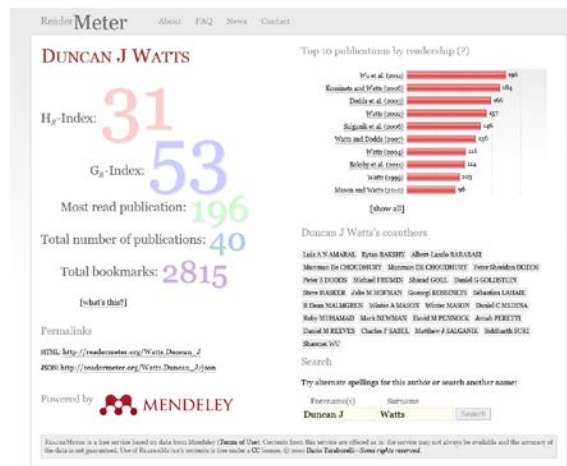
ReaderMeter About FAQ News Contact

DUNCAN J WATTS

$H_R$-Index: 31

$G_R$-Index: 53

Most read publication: 196

Total number of publications: 40

Total bookmarks: 2815

[what's this?]

Permalinks

HTML: http://readermeter.org/Watts.Duncan_J

JSON: http://readermeter.org/Watts.Duncan_J/json

Powered by MENDELEY

Top 10 publications by readership (?)

| Publication | Readers |
|---|---|
| Wu et al. (2011) | 196 |
| Kossinets and Watts (2006) | 184 |
| Dodds et al. (2003) | 160 |
| Watts (2002) | 157 |
| Salganik et al. (2006) | 146 |
| Watts and Dodds (2007) | 136 |
| Watts (2004) | 118 |
| Bakshy et al. (2011) | 114 |
| Watts (1999) | 103 |
| Mason and Watts (2012) | 96 |

[show all]

Duncan J Watts's coauthors

Luis A N AMARAL, Eytan BAKSHY, Albert Laszlo BARABASI, Munmun De CHOUDHURY, Munmun DE CHOUDHURY, Peter Sheridan DODDS, Peter S DODDS, Michael FEUSNER, Sharad GOEL, Daniel G GOLDSTEIN, Steve HASKER, Jake M HOFMAN, Gueorgi KOSSINETS, Sébastien LAHAIE, R Dean MALMGREN, Winter A MASON, Winter MASON, Daniel C MEDINA, Roby MUHAMAD, Mark NEWMAN, David M PENNOCK, Jonah PERETTI, Daniel M REEVES, Charles F SABEL, Matthew J SALGANIK, Siddharth SURI, Shaomei WU

Search

Try alternate spellings for this author or search another name:

Forename(s) Surname
Duncan J Watts Search

ReaderMeter is a free service based on data from Mendeley (Terms of Use). Contents from this service are offered as is: the service may not always be available and the accuracy of the data is not guaranteed. Use of ReaderMeter's contents is free under a CC license. © 2010 Dario Taraborelli—Some rights reserved.